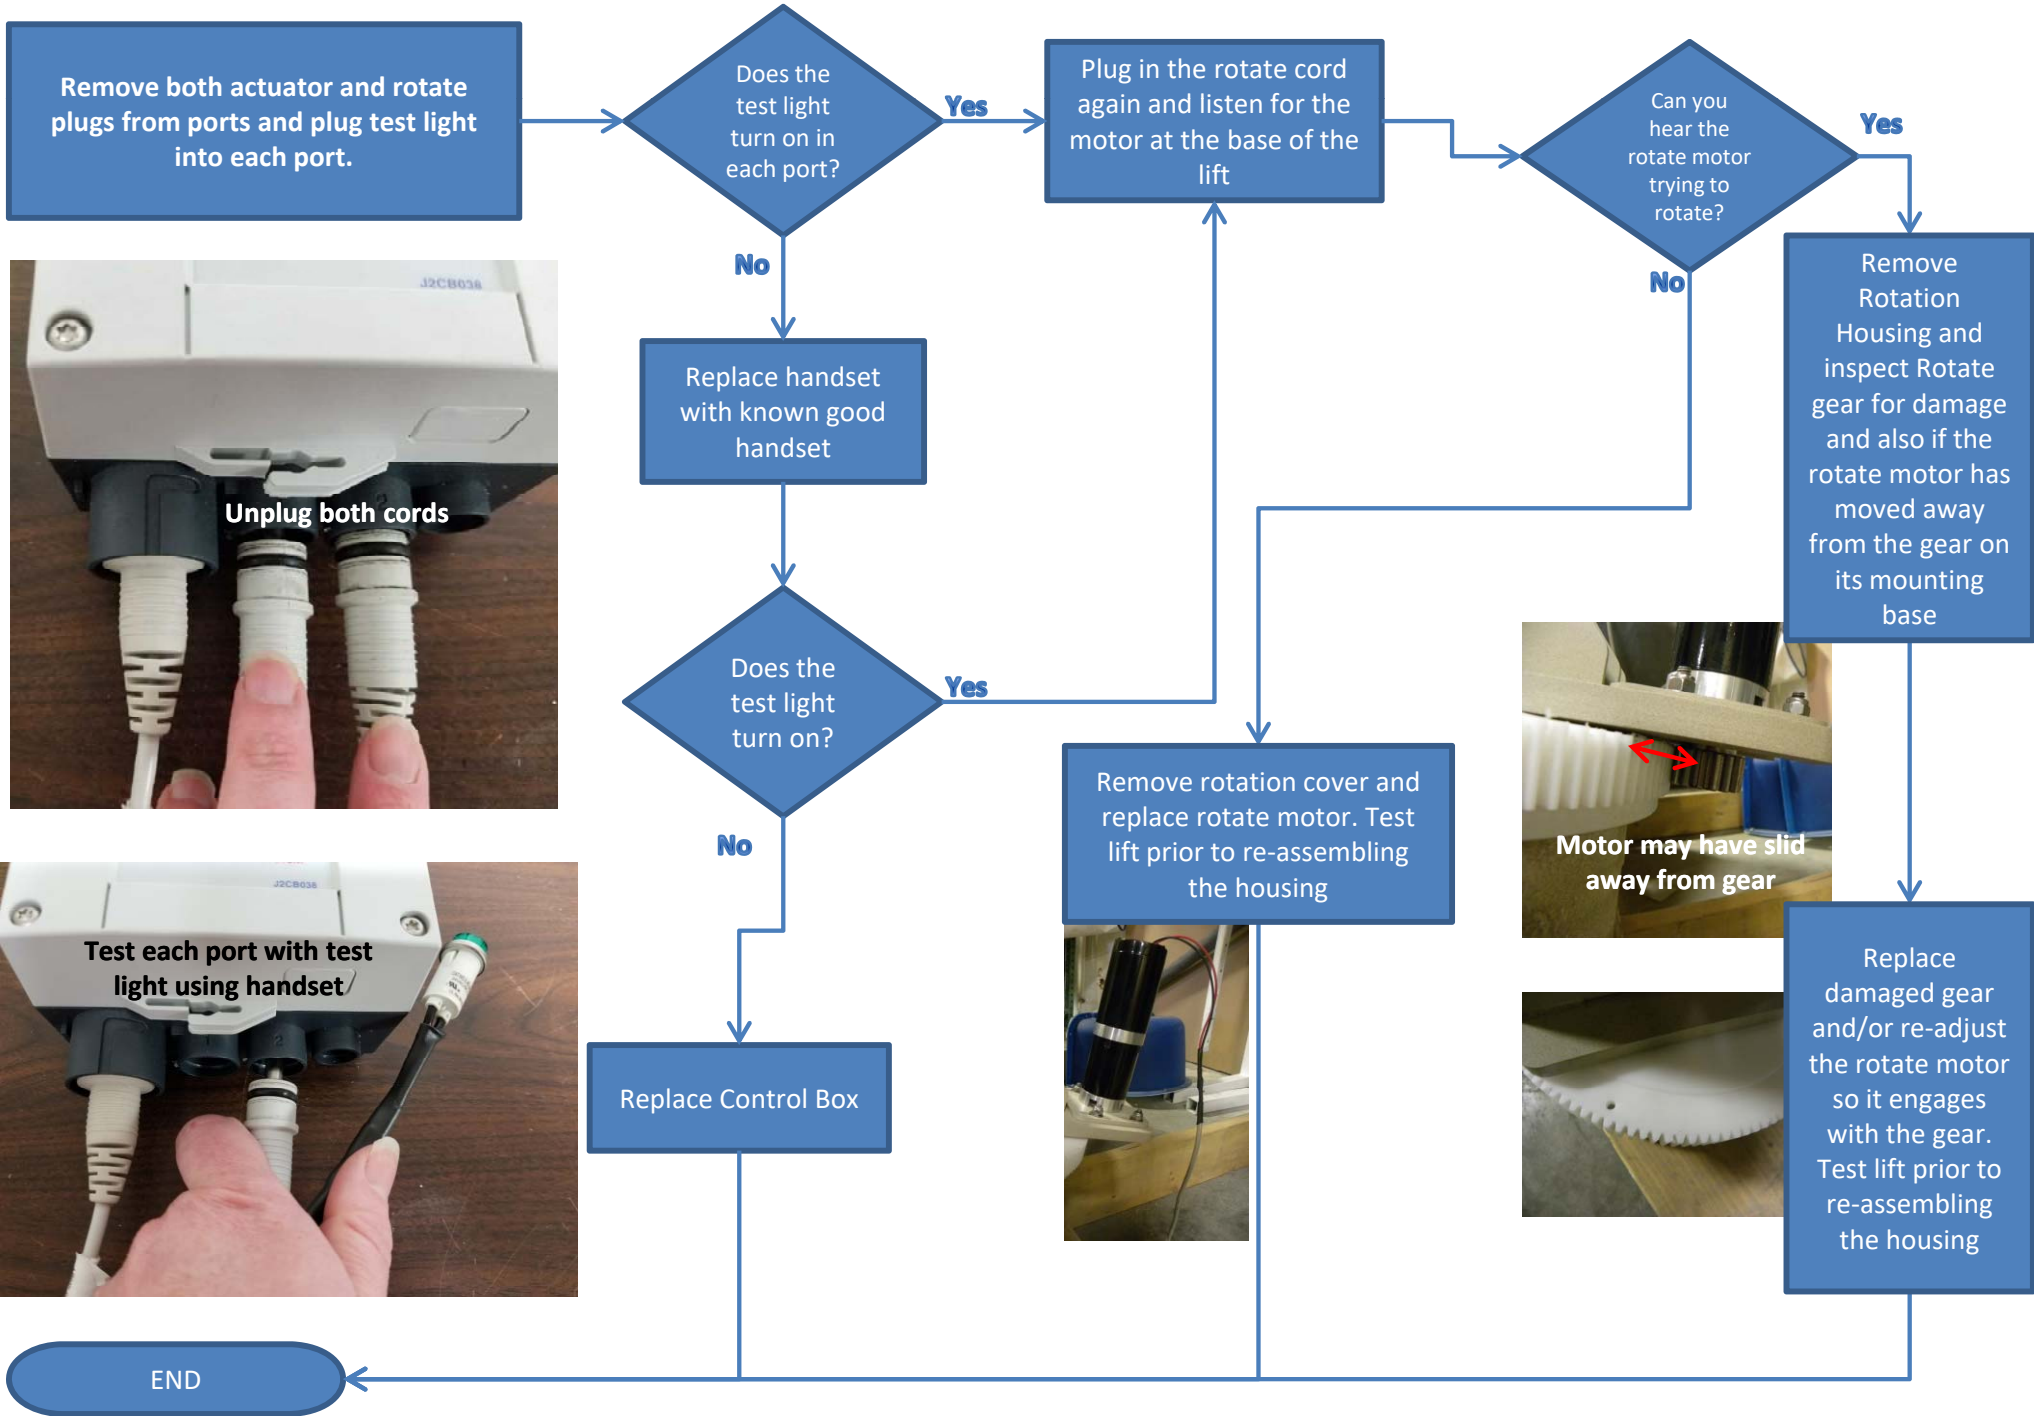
Remove both actuator and rotate plugs from ports and plug test light into each port.

Does the test light turn on in each port?

Yes

Plug in the rotate cord again and listen for the motor at the base of the lift

Can you hear the rotate motor trying to rotate?

Yes

No

No

J2CB036

Unplug both cords

Replace handset with known good handset

Remove Rotation Housing and inspect Rotate gear for damage and also if the rotate motor has moved away from the gear on its mounting base

Does the test light turn on?

Yes

Motor may have slid away from gear

Remove rotation cover and replace rotate motor. Test lift prior to re-assembling the housing

No

J2CB036

Test each port with test light using handset

Replace damaged gear and/or re-adjust the rotate motor so it engages with the gear. Test lift prior to re-assembling the housing

Replace Control Box

END